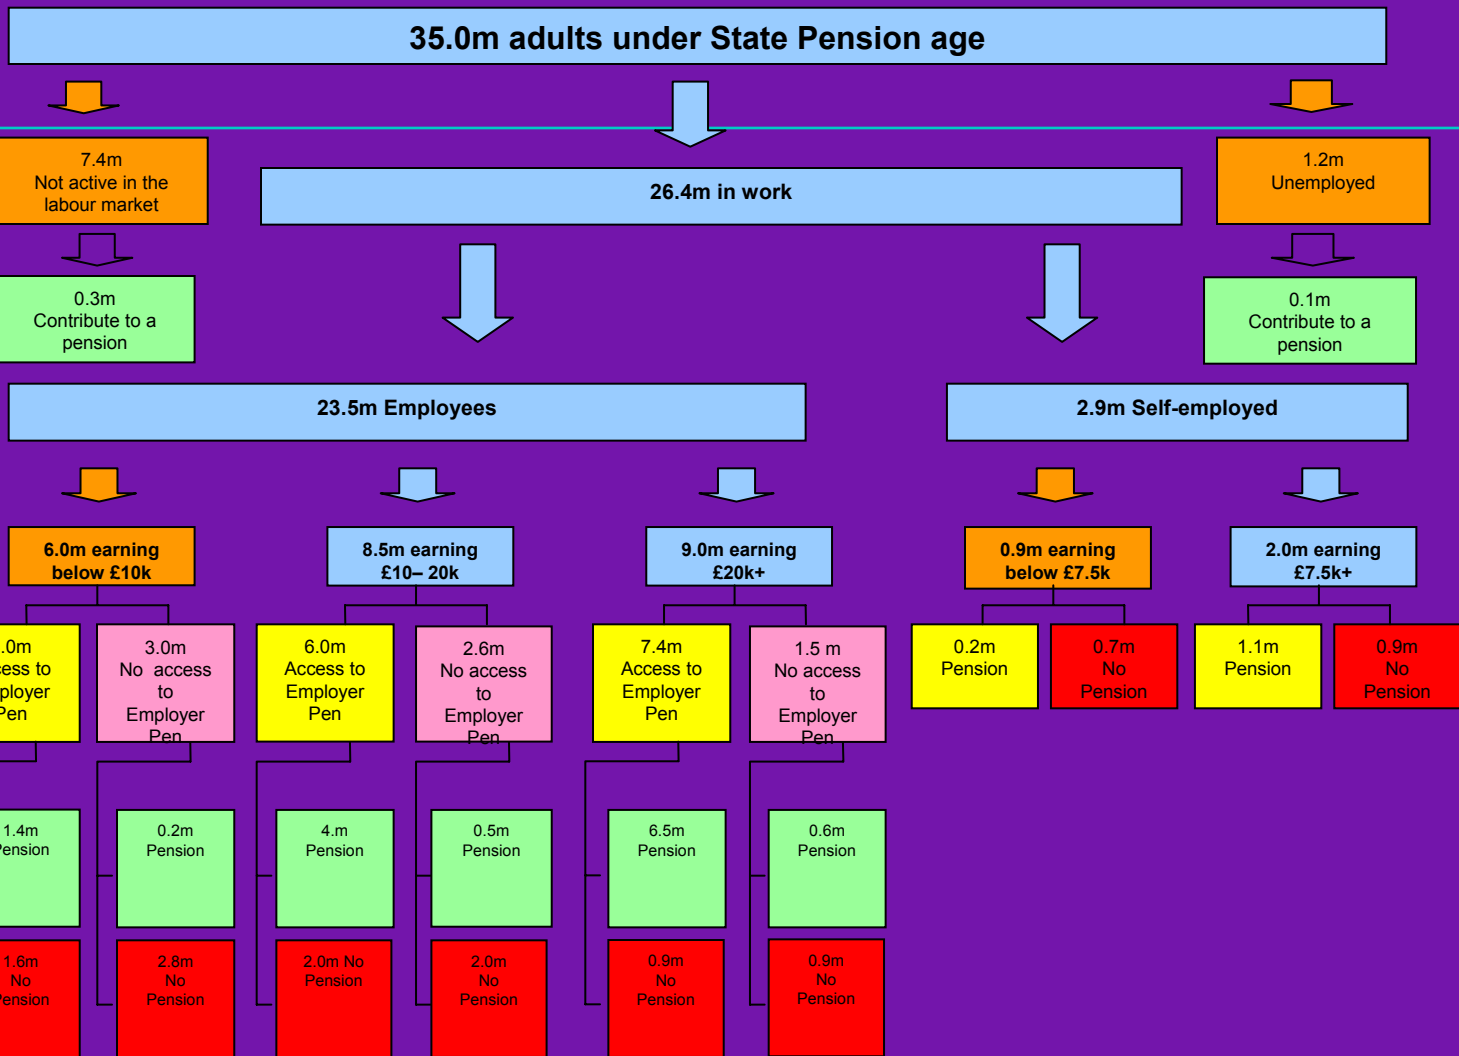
35.0m adults under State Pension age

7.4m
Not active in the labour market

26.4m in work

1.2m
Unemployed

0.3m
Contribute to a pension

0.1m
Contribute to a pension

23.5m Employees

2.9m Self-employed

6.0m earning below £10k

8.5m earning £10– 20k

9.0m earning £20k+

0.9m earning below £7.5k

2.0m earning £7.5k+

.0m
ess to
ployer
Pen

3.0m
No access to Employer Pen

6.0m
Access to Employer Pen

2.6m
No access to Employer Pen

7.4m
Access to Employer Pen

1.5 m
No access to Employer Pen

0.2m
Pension

0.7m
No Pension

1.1m
Pension

0.9m
No Pension

1.4m
ension

0.2m
Pension

4.m
Pension

0.5m
Pension

6.5m
Pension

0.6m
Pension

1.6m
No
ension

2.8m
No
Pension

2.0m No
Pension

2.0m
No
Pension

0.9m
No
Pension

0.9m
No
Pension